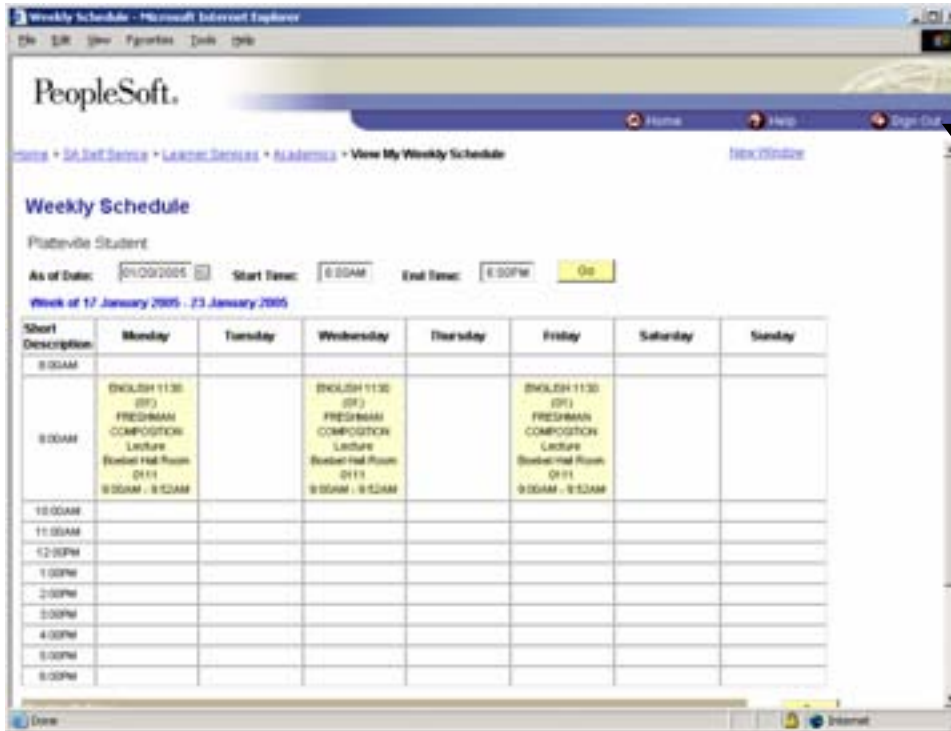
Weekly Schedule - Microsoft Internet Explorer

File Edit View Favorites Tools Help

PeopleSoft.

Home Help Sign Out

Home > SA Self Service > Learner Services > Academics > View My Weekly Schedule

New Window

Weekly Schedule

Platteville Student

As of Date: 01/20/2005 Start Time: 8:00AM End Time: 6:00PM Go

Week of 17 January 2005 - 23 January 2005

| Short Description | Monday | Tuesday | Wednesday | Thursday | Friday | Saturday | Sunday |
|---|---|---|---|---|---|---|---|
| 8:00AM | | | | | | | |
| 9:00AM | ENGLISH 1130 (01) FRESHMAN COMPOSITION Lecture Boebel Hall Room 0111 9:00AM - 9:52AM | | ENGLISH 1130 (01) FRESHMAN COMPOSITION Lecture Boebel Hall Room 0111 9:00AM - 9:52AM | | ENGLISH 1130 (01) FRESHMAN COMPOSITION Lecture Boebel Hall Room 0111 9:00AM - 9:52AM | | |
| 10:00AM | | | | | | | |
| 11:00AM | | | | | | | |
| 12:00PM | | | | | | | |
| 1:00PM | | | | | | | |
| 2:00PM | | | | | | | |
| 3:00PM | | | | | | | |
| 4:00PM | | | | | | | |
| 5:00PM | | | | | | | |
| 6:00PM | | | | | | | |

Done Internet